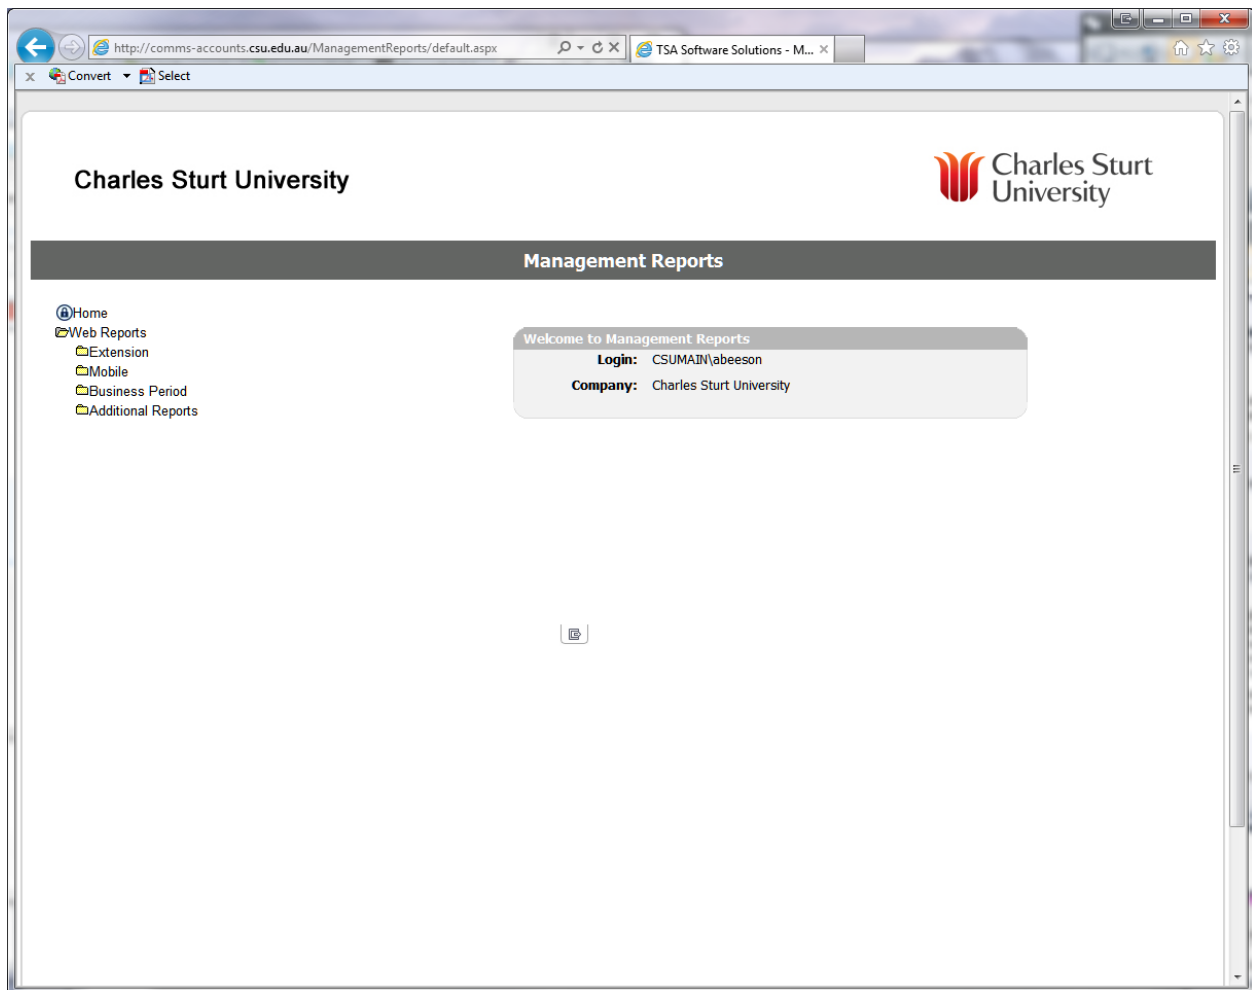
http://comms-accounts.csu.edu.au/ManagementReports/default.aspx

TSA Software Solutions - M...

Convert

Select

Charles Sturt University

Charles Sturt University

Management Reports

Home
Web Reports
Extension
Mobile
Business Period
Additional Reports

Welcome to Management Reports

| | |
|---|---|
| Login: | CSUMAIN\abeeson |
| Company: | Charles Sturt University |